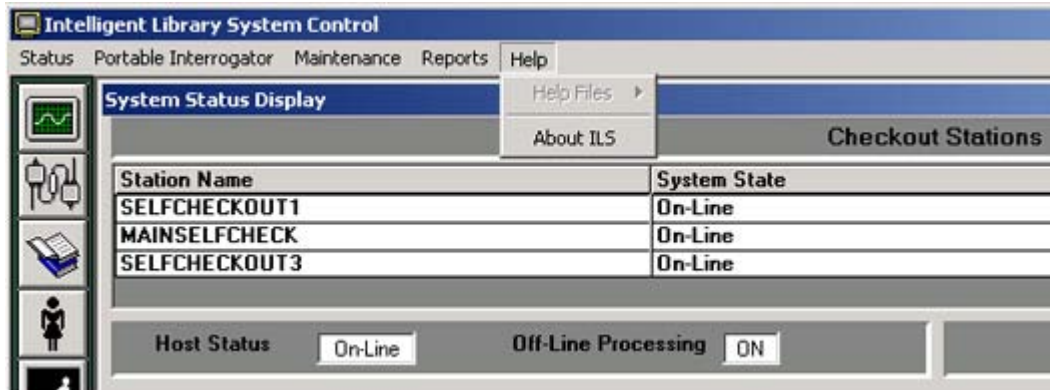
Intelligent Library System Control

Status Portable Interrogator Maintenance Reports Help

Help Files

About ILS

System Status Display

Checkout Stations

| Station Name | System State |
|---|---|
| SELFCHECKOUT1 | On-Line |
| MAINSELFCHECK | On-Line |
| SELFCHECKOUT3 | On-Line |

Host Status On-Line Off-Line Processing ON